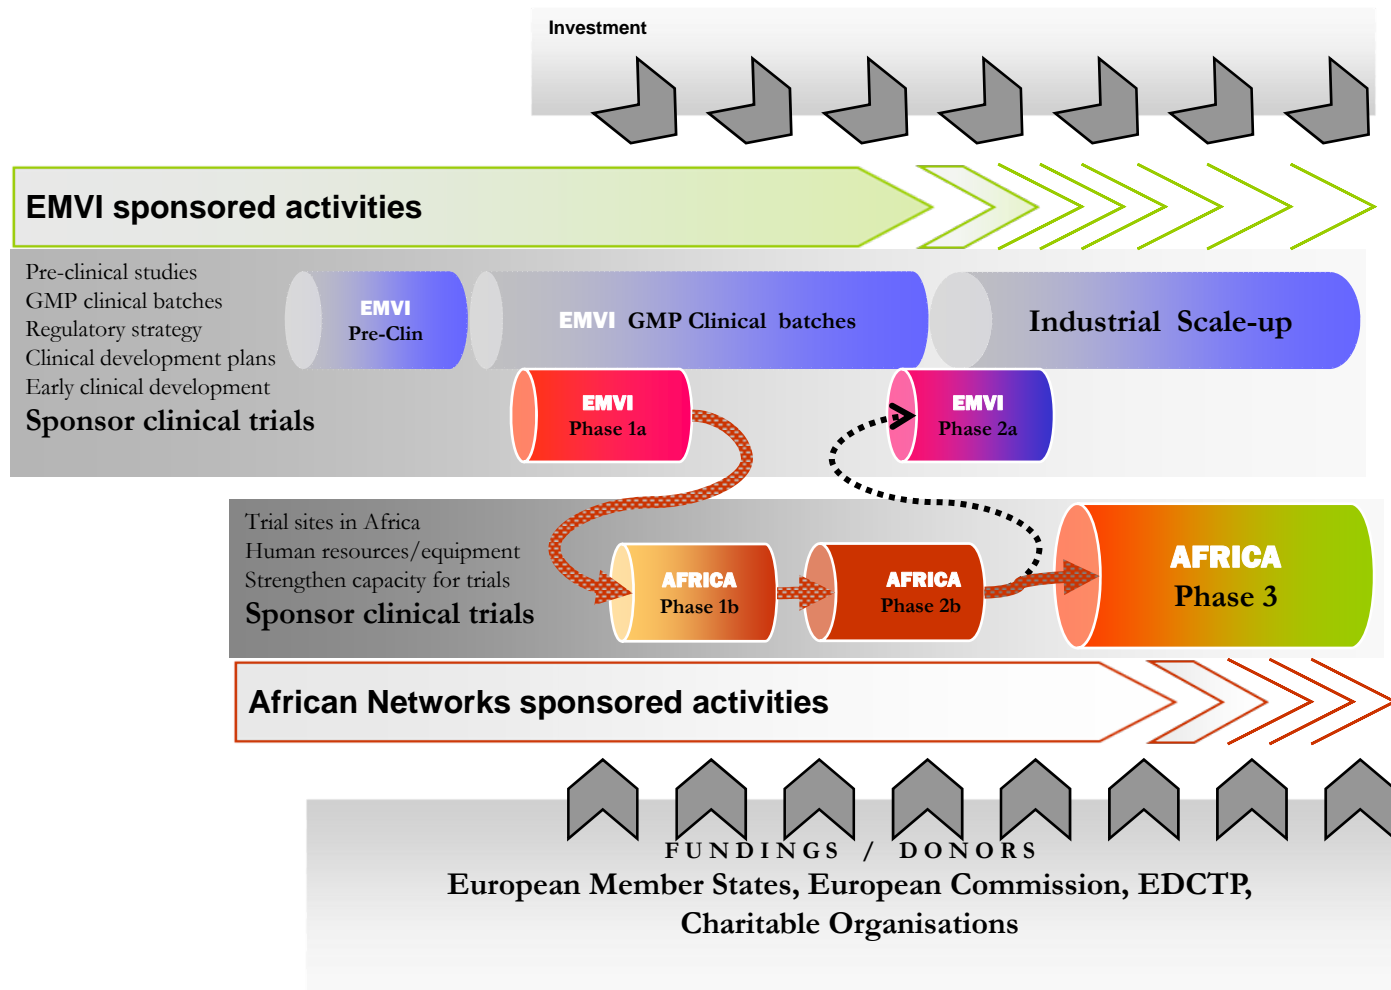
Investment

EMVI sponsored activities

Pre-clinical studies
GMP clinical batches
Regulatory strategy
Clinical development plans
Early clinical development
Sponsor clinical trials

EMVI Pre-Clin

EMVI GMP Clinical batches

Industrial Scale-up

EMVI Phase 1a

EMVI Phase 2a

Trial sites in Africa
Human resources/equipment
Strengthen capacity for trials
Sponsor clinical trials

AFRICA Phase 1b

AFRICA Phase 2b

AFRICA Phase 3

African Networks sponsored activities

FUNDINGS / DONORS
European Member States, European Commission, EDCTP, Charitable Organisations